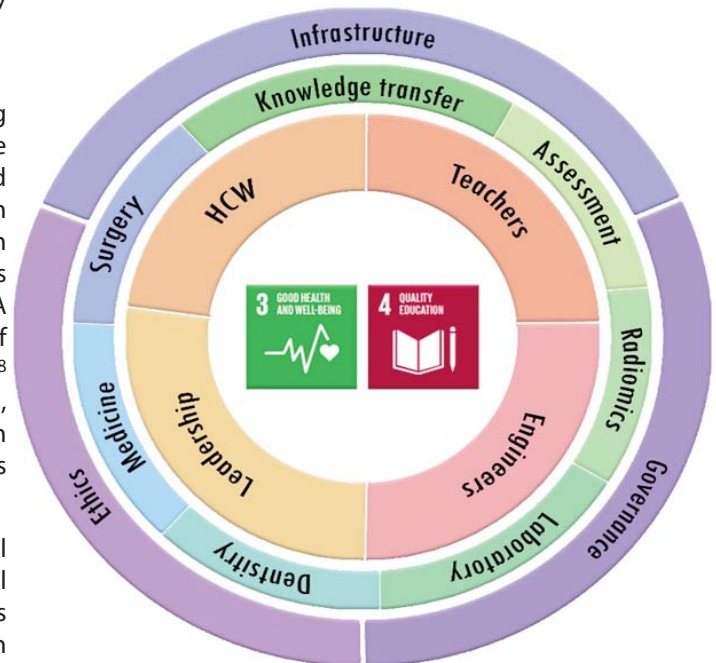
y

g
e
d
n
n
s
A
f
3
,
n
s

l
l
s
n

Infrastructure
Knowledge transfer
Assessment
Radiomics
Governance
Laboratory
Dentistry
Medicine
Ethics
Surgery
HCW
Teachers
Engineers
Leadership

3 GOOD HEALTH AND WELL-BEING
4 QUALITY EDUCATION